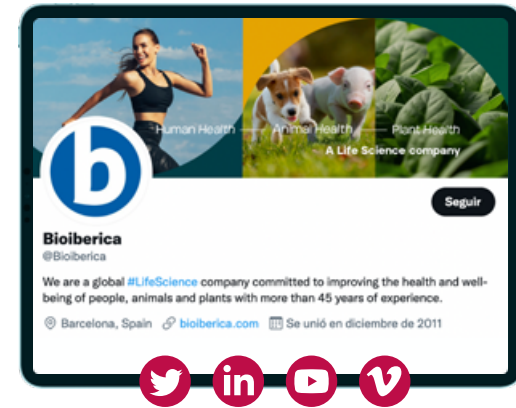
Human Health — Animal Health — Plant Health
A Life Science company

Seguir

Bioiberica
@Bioiberica

We are a global #LifeScience company committed to improving the health and well-being of people, animals and plants with more than 45 years of experience.

Barcelona, Spain bioiberica.com Se unió en diciembre de 2011